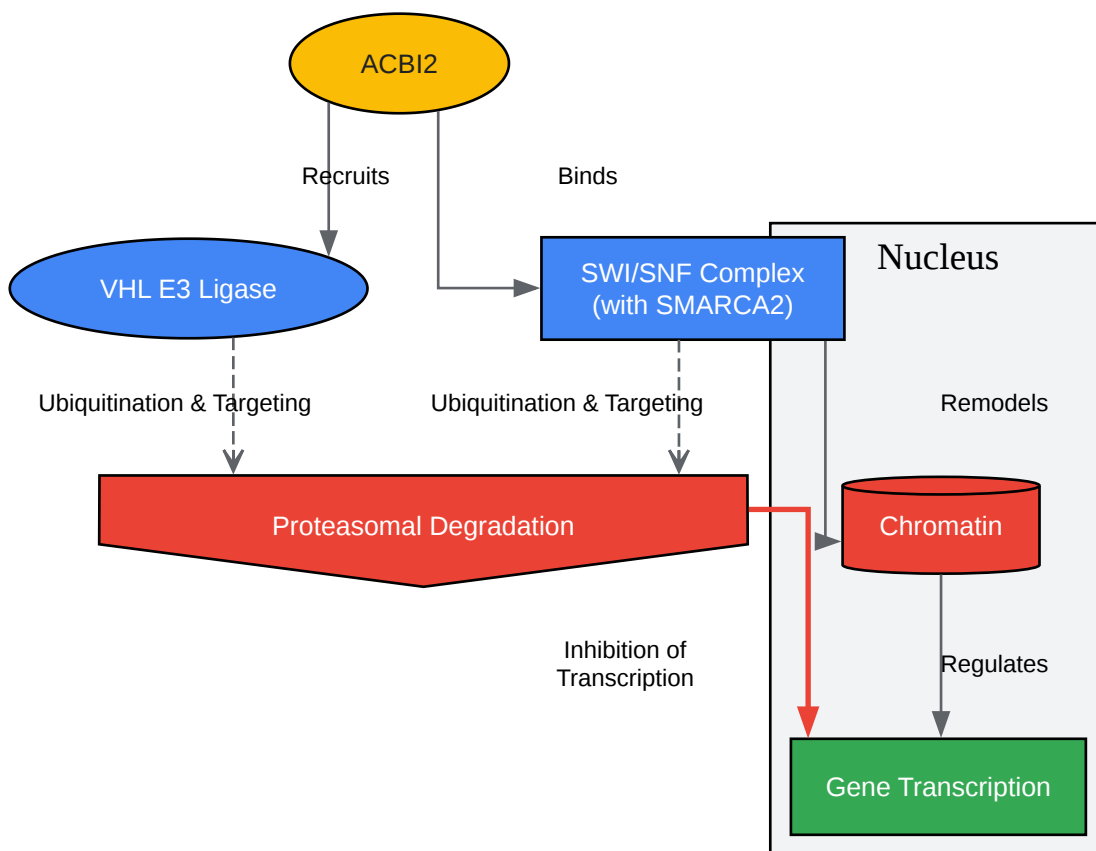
ACBI2

Recruits

Binds

Nucleus

VHL E3 Ligase

SWI/SNF Complex (with SMARCA2)

Ubiquitination & Targeting

Ubiquitination & Targeting

Remodels

Proteasomal Degradation

Chromatin

Inhibition of Transcription

Regulates

Gene Transcription